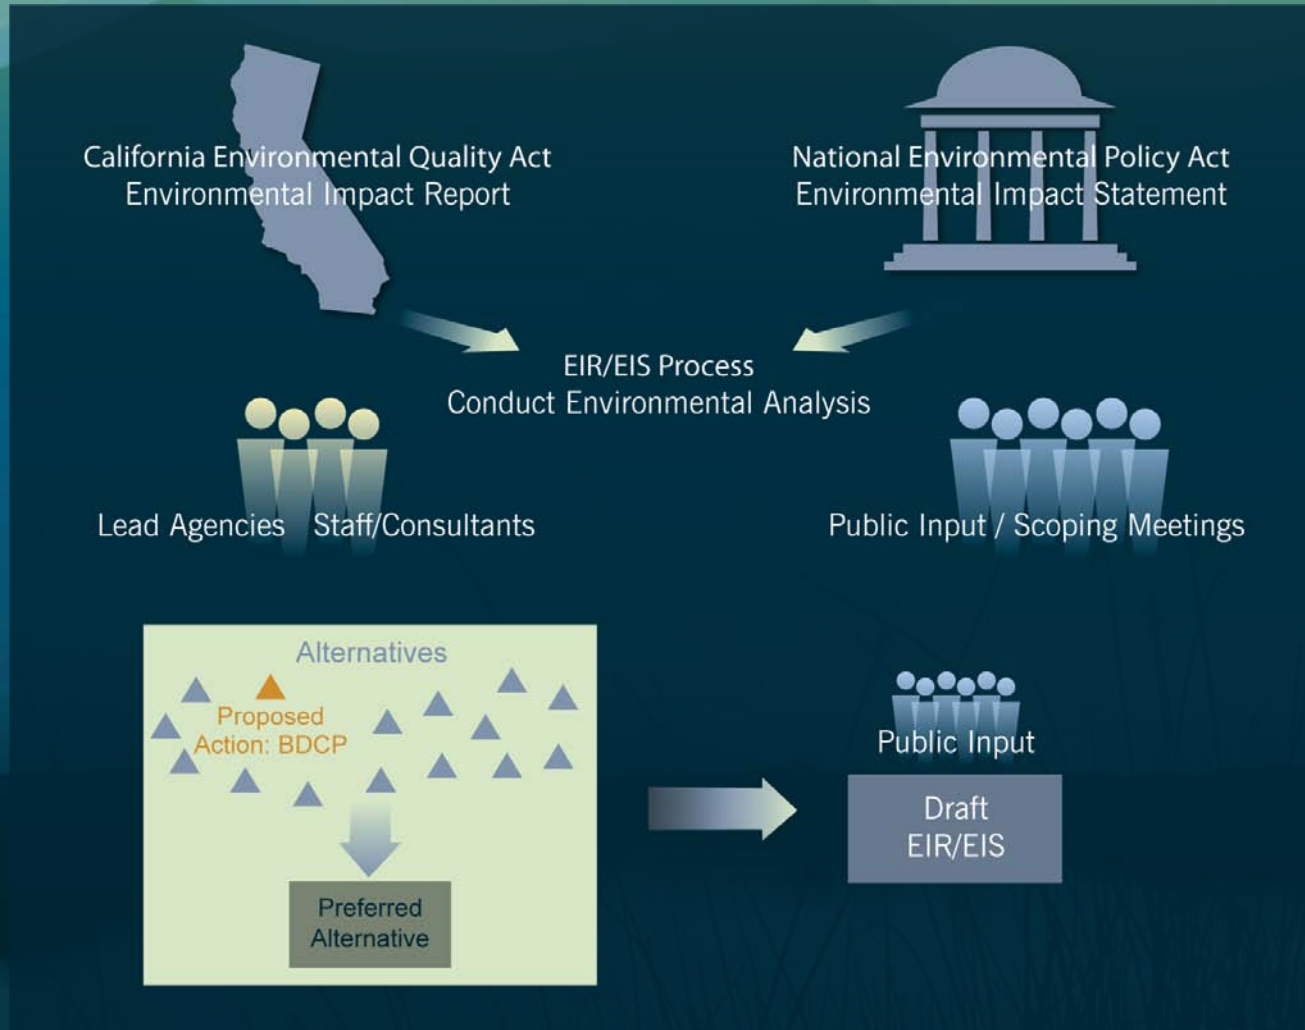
California Environmental Quality Act
Environmental Impact Report

National Environmental Policy Act
Environmental Impact Statement

EIR/EIS Process
Conduct Environmental Analysis

Lead Agencies Staff/Consultants

Public Input / Scoping Meetings

Alternatives

Proposed Action: BDCP

Preferred Alternative

Public Input

Draft EIR/EIS